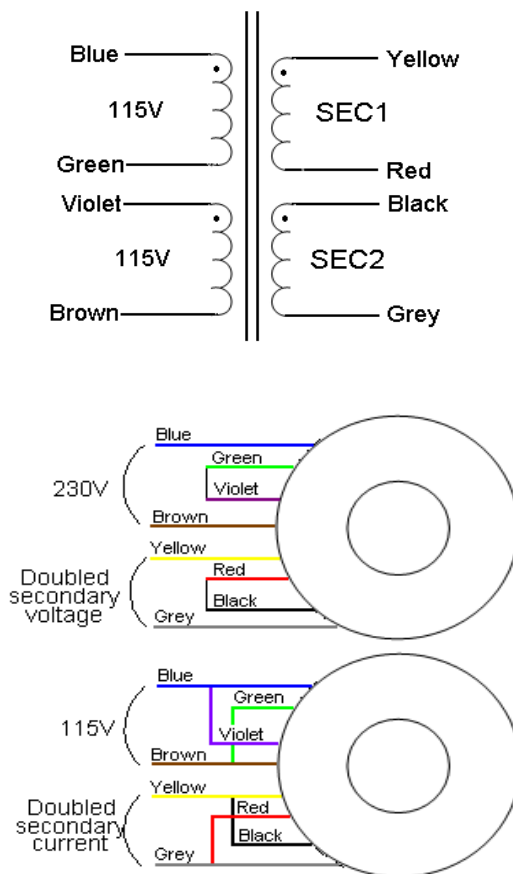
Blue
115V
Green
Violet
115V
Brown
Yellow
SEC1
Red
Black
SEC2
Grey

Blue
Green
230V
Violet
Brown
Yellow
Red
Doubled secondary voltage
Black
Grey

Blue
Green
115V
Violet
Brown
Yellow
Red
Doubled secondary current
Black
Grey